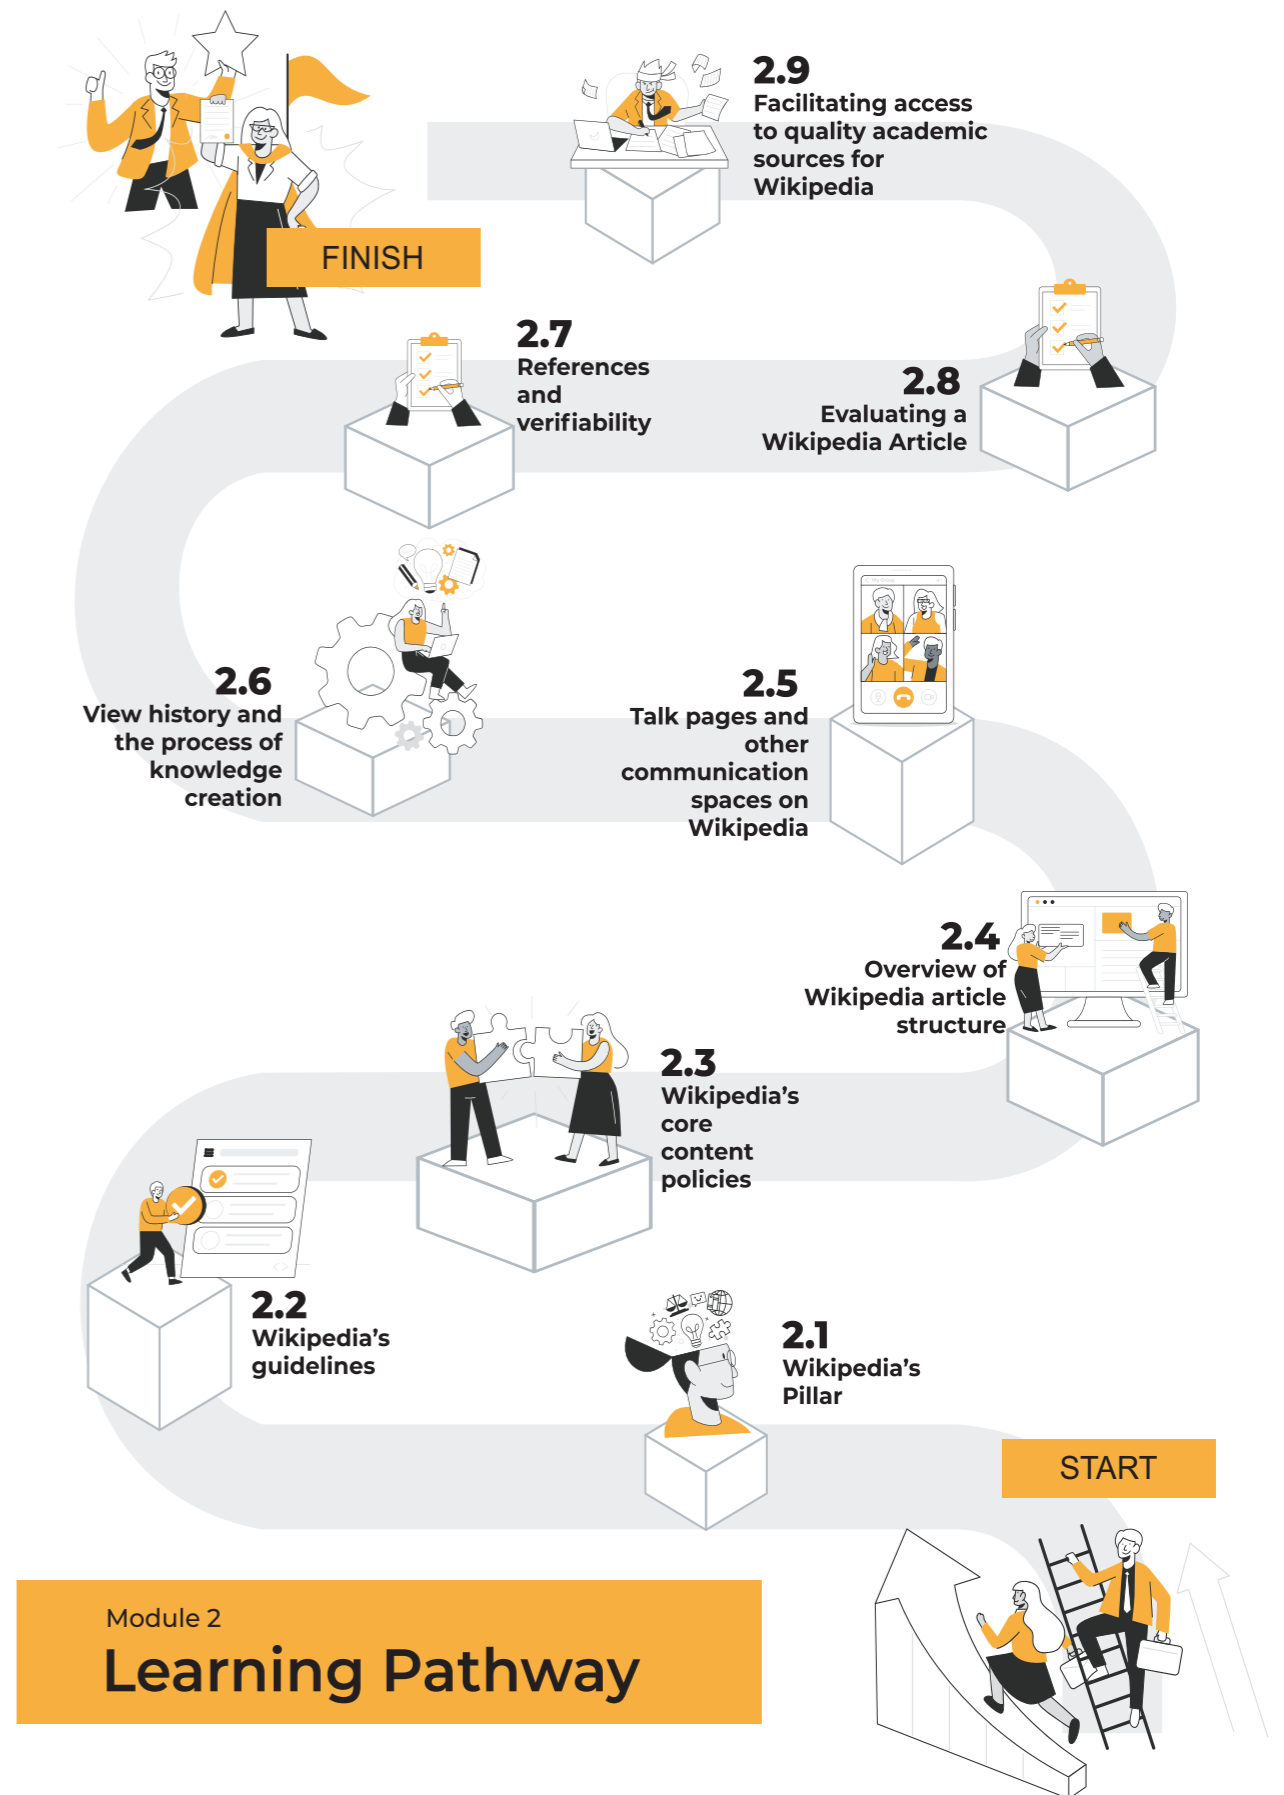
2.9
Facilitating access to quality academic sources for Wikipedia

FINISH

2.7
References and verifiability

2.8
Evaluating a Wikipedia Article

2.6
View history and the process of knowledge creation

2.5
Talk pages and other communication spaces on Wikipedia

2.4
Overview of Wikipedia article structure

2.3
Wikipedia's core content policies

2.2
Wikipedia's guidelines

2.1
Wikipedia's Pillar

START

Module 2
Learning Pathway